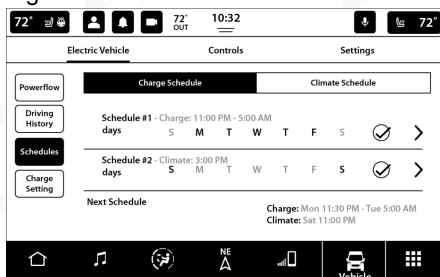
72° 72° OUT 10:32 72°

Electric Vehicle Controls Settings

Powerflow
Driving History
Schedules
Charge Setting

Charge Schedule Climate Schedule

Schedule #1 - Charge: 11:00 PM - 5:00 AM
days S M T W T F S

Schedule #2 - Climate: 3:00 PM
days S M T W T F S

Next Schedule
Charge: Mon 11:30 PM - Tue 5:00 AM
Climate: Sat 11:00 PM

NE

Vehicle